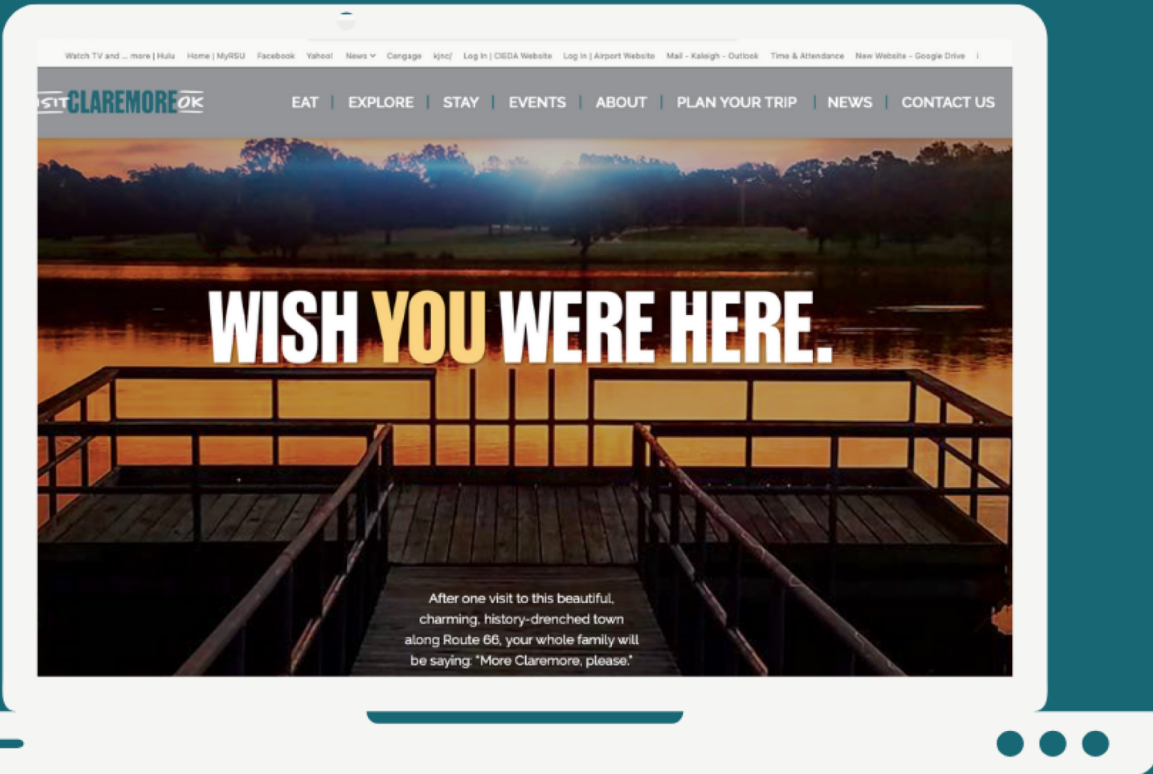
Watch TV and ... more | Hulu Home | MyRSU Facebook Yahoo! News Cengage kjnc/ Log In | CIEDA Website Log In | Airport Website Mail - Kaleigh - Outlook Time & Attendance New Website - Google Drive

ISIT CLAREMORE OK

EAT | EXPLORE | STAY | EVENTS | ABOUT | PLAN YOUR TRIP | NEWS | CONTACT US

WISH YOU WERE HERE.

After one visit to this beautiful, charming, history-drenched town along Route 66, your whole family will be saying: "More Claremore, please."